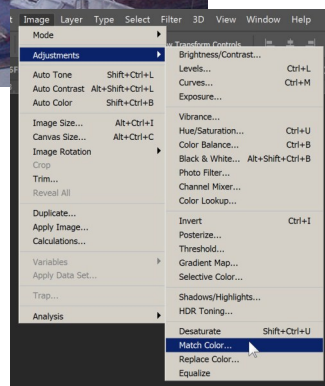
t Image Layer Type Select Filter 3D View Window Help

Mode
Adjustments
Auto Tone Shift+Ctrl+L
Auto Contrast Alt+Shift+Ctrl+L
Auto Color Shift+Ctrl+B
Image Size... Alt+Ctrl+I
Canvas Size... Alt+Ctrl+C
Image Rotation
Crop
Trim...
Reveal All
Duplicate...
Apply Image...
Calculations...
Variables
Apply Data Set...
Trap...
Analysis

Brightness/Contrast...
Levels... Ctrl+L
Curves... Ctrl+M
Exposure...
Vibrance...
Hue/Saturation... Ctrl+U
Color Balance... Ctrl+B
Black & White... Alt+Shift+Ctrl+B
Photo Filter...
Channel Mixer...
Color Lookup...
Invert Ctrl+I
Posterize...
Threshold...
Gradient Map...
Selective Color...
Shadows/Highlights...
HDR Toning...
Desaturate Shift+Ctrl+U
Match Color...
Replace Color...
Equalize